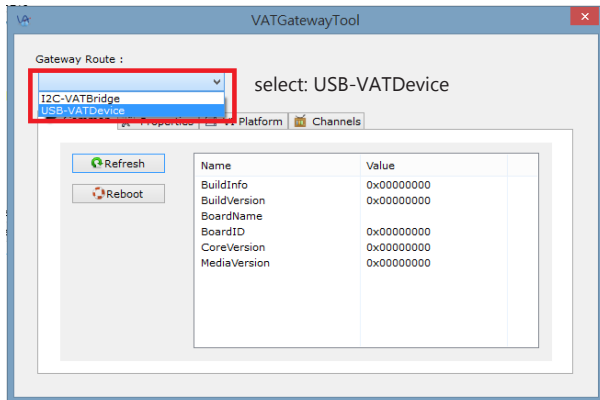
VATGatewayTool

Gateway Route :

I2C-VATBridge
USB-VATDevice

select: USB-VATDevice

Properties | Platform | Channels

Refresh

Reboot

| Name | Value |
|---|---|
| BuildInfo | 0x00000000 |
| BuildVersion | 0x00000000 |
| BoardName | |
| BoardID | 0x00000000 |
| CoreVersion | 0x00000000 |
| MediaVersion | 0x00000000 |